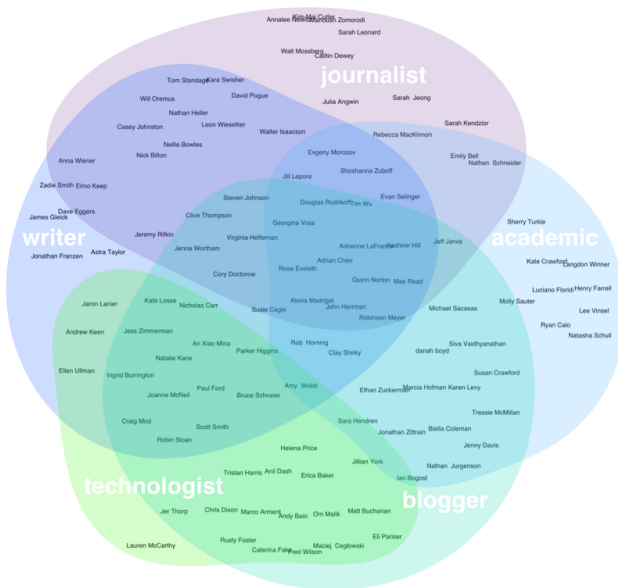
Kim-Mai Cutler
Annalee Newitz
Manoush Zomorodi
Sarah Leonard
Walt Mossberg
Caitlin Dewey
journalist
Tom Standage
Kara Swisher
Will Oremus
David Pogue
Julia Angwin
Sarah Jeong
Nathan Heller
Casey Johnston
Leon Wieseltier
Walter Isaacson
Sarah Kendzior
Rebecca MacKinnon
Nellie Bowles
Nick Bilton
Evgeny Morozov
Emily Bell
Anna Wiener
Nathan Schneider
Shoshanna Zuboff
Jill Lepore
Zadie Smith
Elmo Keep
Evan Selinger
Steven Johnson
Douglas Rushkoff
Tim Wu
Dave Eggers
James Gleick
Clive Thompson
Sherry Turkle
Georgina Voss
writer
Jeremy Rifkin
Virginia Heffernan
Jeff Jarvis
academic
Adrienne LaFrance
Kashmir Hill
Jenna Wortham
Astra Taylor
Jonathan Franzen
Adrian Chen
Kate Crawford
Langdon Winner
Cory Doctorow
Rose Eveleth
Quinn Norton
Max Read
Luciano Floridi
Henry Farrell
Jaron Lanier
Kate Losse
Nicholas Carr
Alexis Madrigal
Molly Sauter
Susie Cagle
John Herrman
Lee Vinsel
Michael Sacasas
Robinson Meyer
Andrew Keen
Jess Zimmerman
Ryan Calo
Rob Horning
Siva Vaidhyanathan
Natasha Schull
An Xiao Mina
Parker Higgins
Clay Shirky
danah boyd
Natalie Kane
Ellen Ullman
Ingrid Burrington
Susan Crawford
Amy Webb
Paul Ford
Ethan Zuckerman
Marcia Hofman
Karen Levy
Joanne McNeil
Bruce Schneier
Tressie McMillan
Craig Mod
Sara Hendren
Scott Smith
Jonathan Zittrain
Biella Coleman
Robin Sloan
Jenny Davis
Helena Price
Jillian York
Nathan Jurgenson
Tristan Harris
Anil Dash
Erica Baker
technologist
Ian Bogost
blogger
Jer Thorp
Chris Dixon
Marco Arment
Andy Baio
Om Malik
Matt Buchanan
Eli Pariser
Rusty Foster
Lauren McCarthy
Maciej Ceglowski
Caterina Fake
Fred Wilson